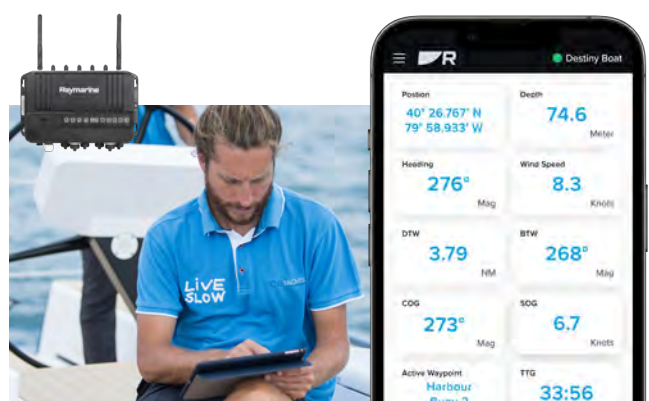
Raymarine

LIVE SLOW

Destiny Boat

Position
40° 26.767' N
79° 58.933' W

Depth
74.6
Meter

Heading
276°
Mag

Wind Speed
8.3
Knots

DTW
3.79
NM

BTW
268°
Mag

COG
273°
Mag

SOG
6.7
Knots

Active Waypoint
Harbour
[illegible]

TTG
33:56